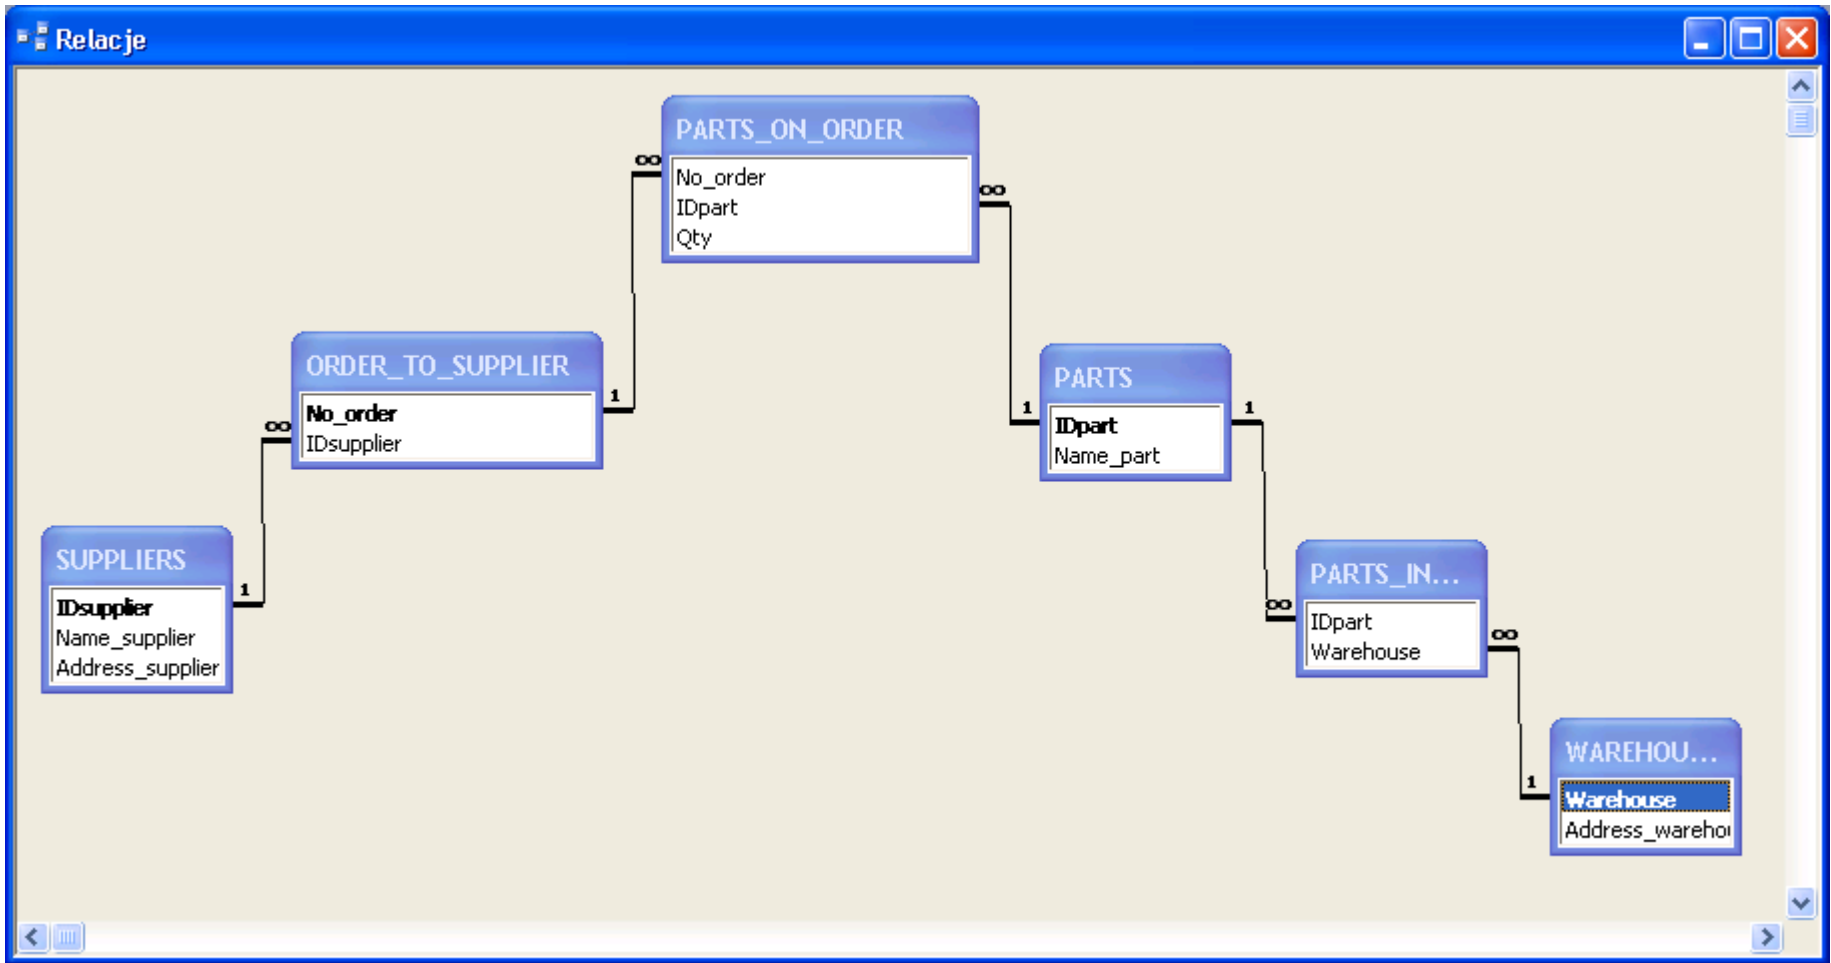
Relacje

PARTS_ON_ORDER
No_order
IDpart
Qty

ORDER_TO_SUPPLIER
No_order
IDsupplier

PARTS
IDpart
Name_part

SUPPLIERS
IDsupplier
Name_supplier
Address_supplier

PARTS_IN...
IDpart
Warehouse

WAREHOU...
Warehouse
Address_wareho

∞ 1 ∞ 1 ∞ 1 1 ∞ ∞ 1